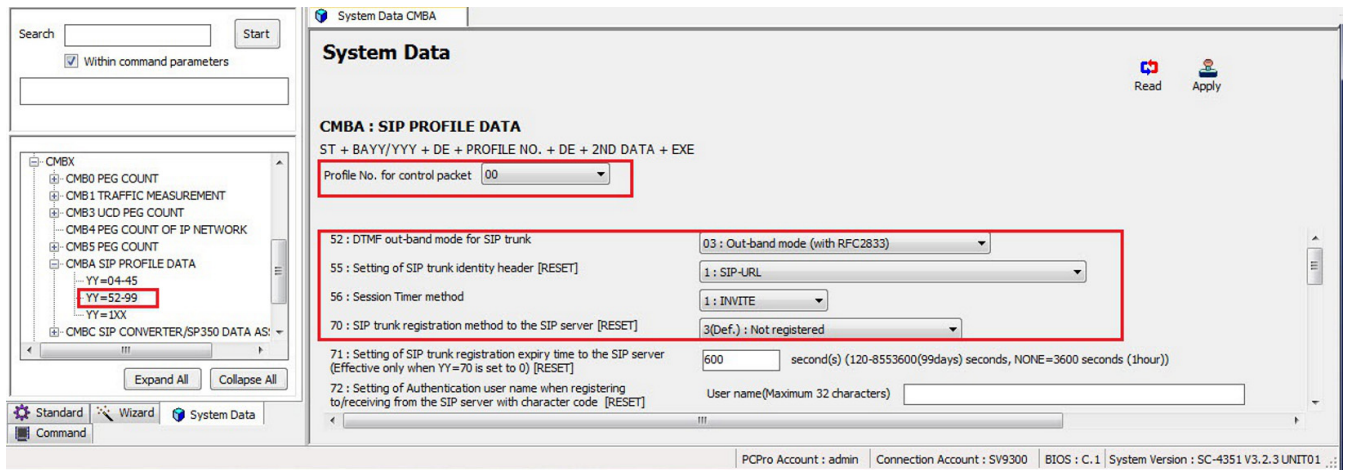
Search Start

Within command parameters

CMBX
CMB0 PEG COUNT
CMB1 TRAFFIC MEASUREMENT
CMB3 UCD PEG COUNT
CMB4 PEG COUNT OF IP NETWORK
CMB5 PEG COUNT
CMBA SIP PROFILE DATA
YY=04-45
YY=52-99
YY=1XX
CMBC SIP CONVERTER/SP350 DATA AS

Expand All Collapse All

Standard Wizard System Data
Command

System Data CMBA

System Data

Read Apply

CMBA : SIP PROFILE DATA

ST + BAYY/YYY + DE + PROFILE NO. + DE + 2ND DATA + EXE

Profile No. for control packet 00

52 : DTMF out-band mode for SIP trunk 03 : Out-band mode (with RFC2833)

55 : Setting of SIP trunk identity header [RESET] 1 : SIP-URL

56 : Session Timer method 1 : INVITE

70 : SIP trunk registration method to the SIP server [RESET] 3(Def.) : Not registered

71 : Setting of SIP trunk registration expiry time to the SIP server (Effective only when YY=70 is set to 0) [RESET] 600 second(s) (120-8553600(99days) seconds, NONE=3600 seconds (1hour))

72 : Setting of Authentication user name when registering to/receiving from the SIP server with character code [RESET] User name(Maximum 32 characters)

PCPro Account : admin | Connection Account : SV9300 | BIOS : C.1 | System Version : SC-4351 V3.2.3 UNIT01